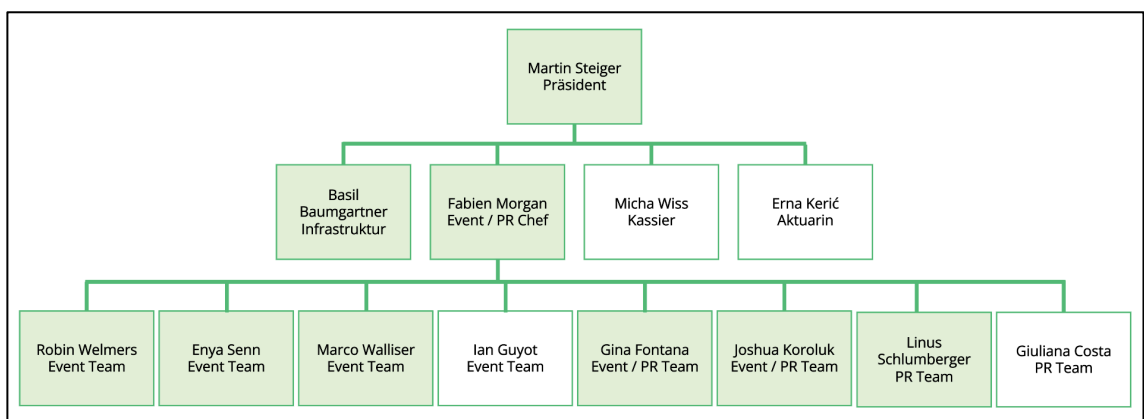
Martin Steiger
Präsident

Basil Baumgartner Infrastruktur

Fabien Morgan
Event / PR Chef

Micha Wiss
Kassier

Erna Kerić
Aktuarin

Robin Welmers
Event Team

Enya Senn
Event Team

Marco Walliser
Event Team

Ian Guyot
Event Team

Gina Fontana
Event / PR Team

Joshua Koroluk
Event / PR Team

Linus Schlumberger
PR Team

Giuliana Costa
PR Team